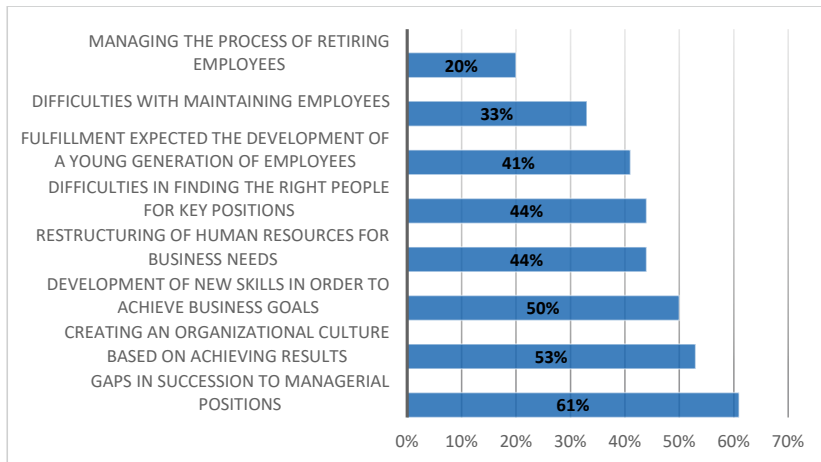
MANAGING THE PROCESS OF RETIRING EMPLOYEES
20%

DIFFICULTIES WITH MAINTAINING EMPLOYEES
33%

FULFILLMENT EXPECTED THE DEVELOPMENT OF A YOUNG GENERATION OF EMPLOYEES
41%

DIFFICULTIES IN FINDING THE RIGHT PEOPLE FOR KEY POSITIONS
44%

RESTRUCTURING OF HUMAN RESOURCES FOR BUSINESS NEEDS
44%

DEVELOPMENT OF NEW SKILLS IN ORDER TO ACHIEVE BUSINESS GOALS
50%

CREATING AN ORGANIZATIONAL CULTURE BASED ON ACHIEVING RESULTS
53%

GAPS IN SUCCESSION TO MANAGERIAL POSITIONS
61%

0% 10% 20% 30% 40% 50% 60% 70%